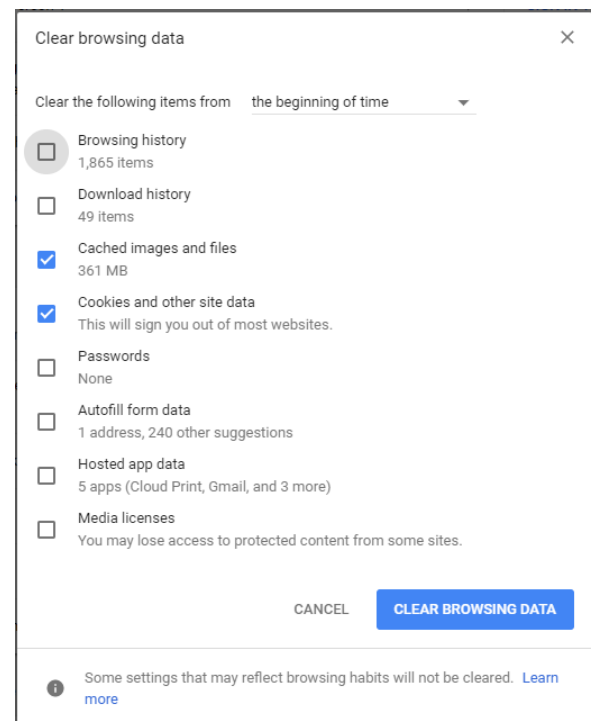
Clear browsing data

×

Clear the following items from the beginning of time

Browsing history
1,865 items

Download history
49 items

Cached images and files
361 MB

Cookies and other site data
This will sign you out of most websites.

Passwords
None

Autofill form data
1 address, 240 other suggestions

Hosted app data
5 apps (Cloud Print, Gmail, and 3 more)

Media licenses
You may lose access to protected content from some sites.

CANCEL CLEAR BROWSING DATA

Some settings that may reflect browsing habits will not be cleared. Learn more